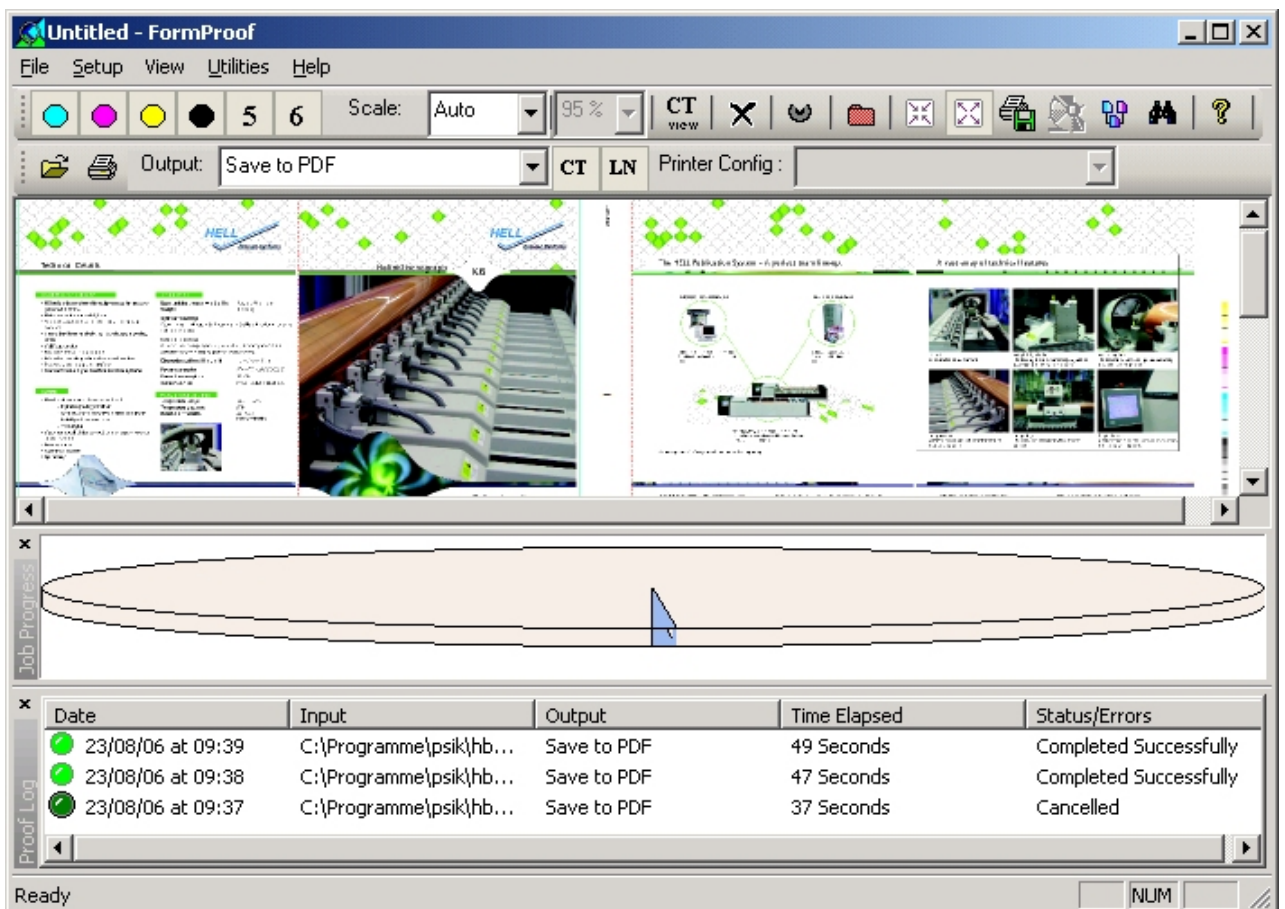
Untitled - FormProof

File Setup View Utilities Help

5 6 Scale: Auto 95 % CT view

Output: Save to PDF CT LN Printer Config :

HELL HELL

Technical Details

K6

The HELL Publication System – A perfect team lineup

A rare view of technical features

Job Progress

| Date | Input | Output | Time Elapsed | Status/Errors |
|---|---|---|---|---|
| 23/08/06 at 09:39 | C:\Programme\psik\hb... | Save to PDF | 49 Seconds | Completed Successfully |
| 23/08/06 at 09:38 | C:\Programme\psik\hb... | Save to PDF | 47 Seconds | Completed Successfully |
| 23/08/06 at 09:37 | C:\Programme\psik\hb... | Save to PDF | 37 Seconds | Cancelled |

Proof Log

Ready NUM